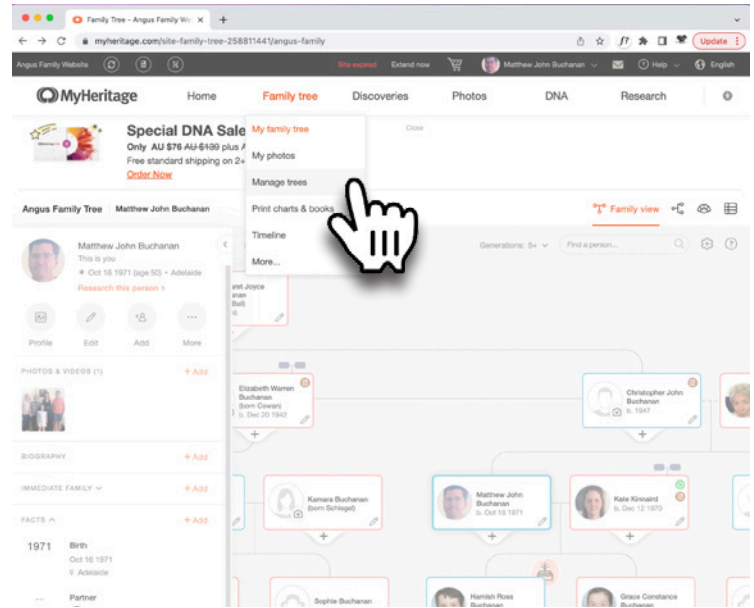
Family Tree - Angus Family We ×
myheritage.com/site-family-tree-258811441/angus-family
Update
Angus Family Website
Site expired Extend now
Matthew John Buchanan
Help
English
MyHeritage
Home
Family tree
Discoveries
Photos
DNA
Research
Special DNA Sale
Only AU $76 AU $139 plus A
Free standard shipping on 2+
Order Now
Close
My family tree
My photos
Manage trees
Print charts & books
Timeline
More...
Angus Family Tree
Matthew John Buchanan
Family view
Matthew John Buchanan
This is you
Oct 16 1971 (age 50) · Adelaide
Research this person >
Profile
Edit
Add
More
Generations: 5+
Find a person...
PHOTOS & VIDEOS (1)
+ Add
BIOGRAPHY
+ Add
IMMEDIATE FAMILY
+ Add
FACTS
+ Add
1971
Birth
Oct 16 1971
Adelaide
Partner
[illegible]et Joyce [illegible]nan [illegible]Ball)
Elizabeth Warren Buchanan (born Cowan) b. Dec 20 1942
Christopher John Buchanan b. 1947
Kamara Buchanan (born Schlegel)
Matthew John Buchanan b. Oct 16 1971
Kate Kinnaird b. Dec 12 1970
Sophie Buchanan
Hamish Ross Buchanan
Grace Constance Buchanan